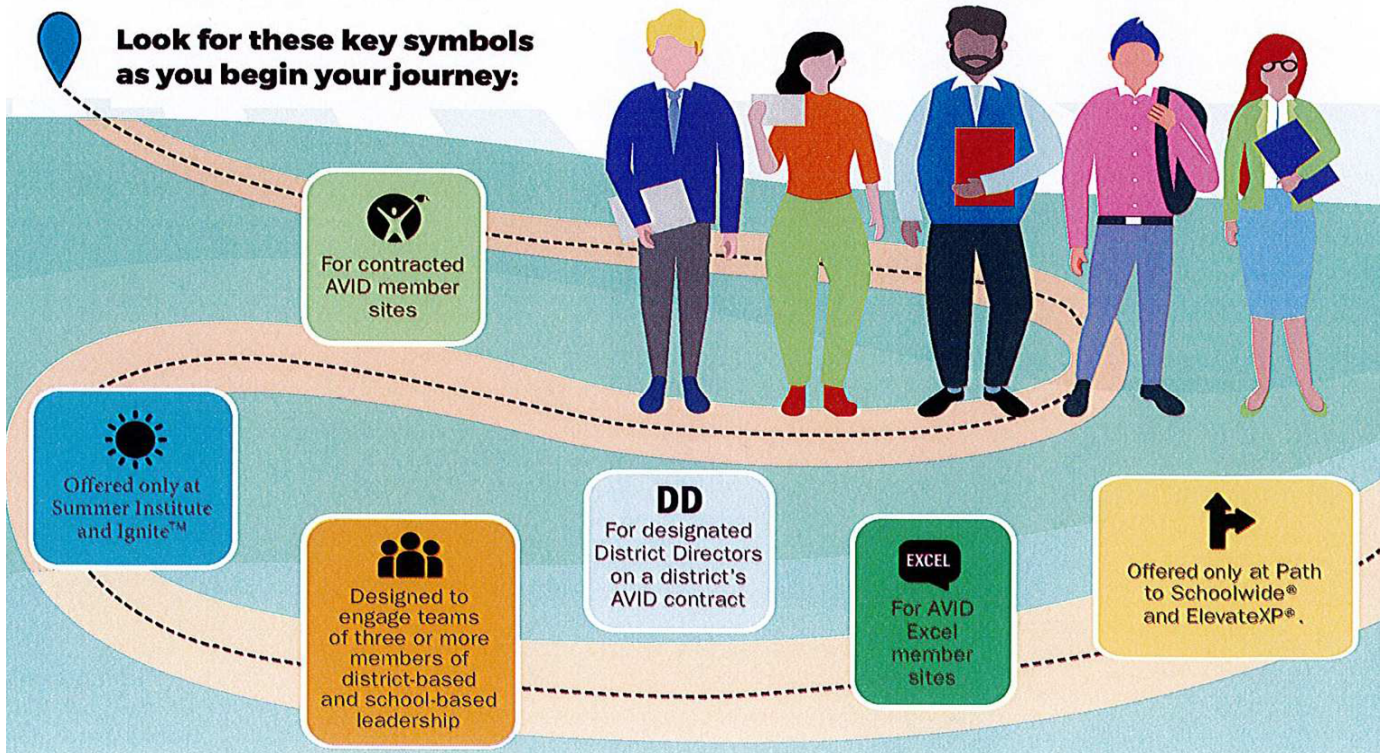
Look for these key symbols as you begin your journey:

For contracted AVID member sites

Offered only at Summer Institute and Ignite™

Designed to engage teams of three or more members of district-based and school-based leadership

DD
For designated District Directors on a district's AVID contract

EXCEL
For AVID Excel member sites

Offered only at Path to Schoolwide® and ElevateXP®.